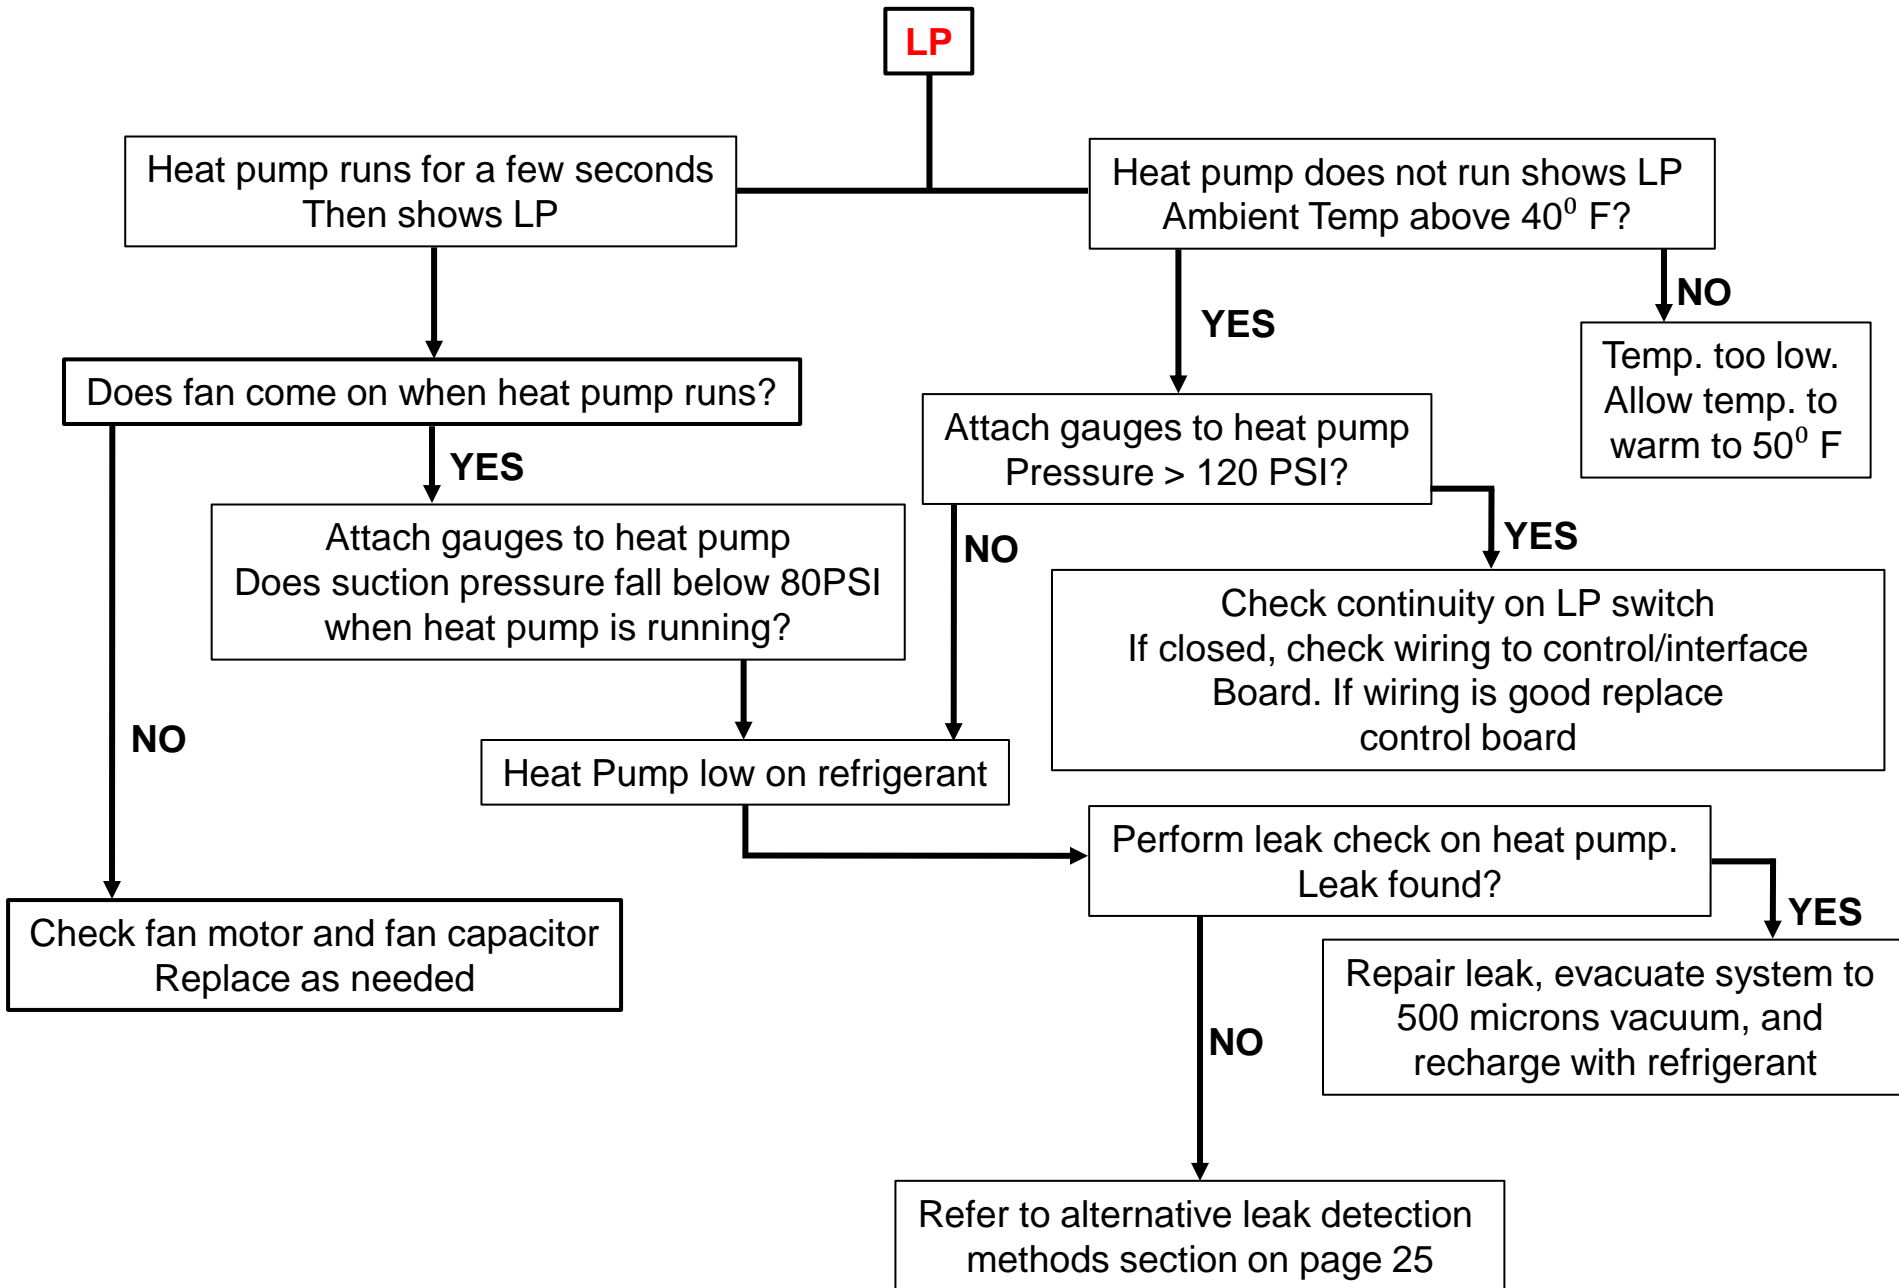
LP

Heat pump runs for a few seconds Then shows LP

Heat pump does not run shows LP Ambient Temp above $40^0$ F?

YES

NO

Temp. too low. Allow temp. to warm to $50^0$ F

Does fan come on when heat pump runs?

YES

Attach gauges to heat pump Does suction pressure fall below 80PSI when heat pump is running?

NO

Attach gauges to heat pump Pressure > 120 PSI?

NO

YES

Check continuity on LP switch If closed, check wiring to control/interface Board. If wiring is good replace control board

Heat Pump low on refrigerant

Perform leak check on heat pump. Leak found?

YES

Repair leak, evacuate system to 500 microns vacuum, and recharge with refrigerant

Check fan motor and fan capacitor Replace as needed

NO

Refer to alternative leak detection methods section on page 25